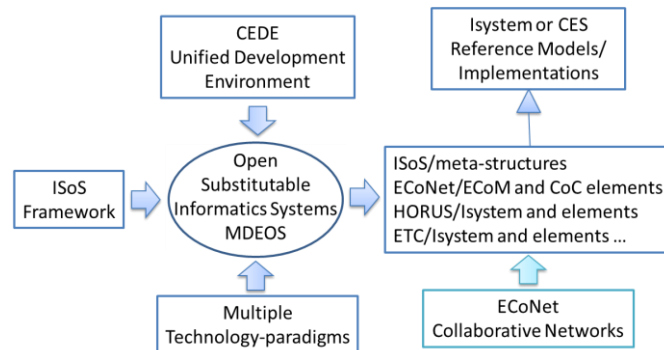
CEDE
Unified Development Environment

Isystem or CES Reference Models/ Implementations

ISoS Framework

Open Substitutable Informatics Systems MDEOS

ISoS/meta-structures
ECoNet/ECoM and CoC elements
HORUS/Isystem and elements
ETC/Isystem and elements ...

Multiple Technology-paradigms

ECoNet
Collaborative Networks